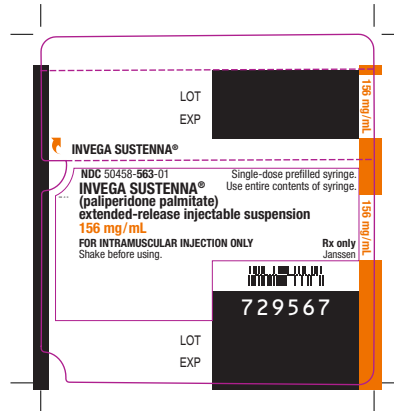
LOT
EXP

156 mg/mL

INVEGA SUSTENNA®

NDC 50458-563-01
INVEGA SUSTENNA®
(paliperidone palmitate)
extended-release injectable suspension
156 mg/mL
FOR INTRAMUSCULAR INJECTION ONLY
Shake before using.

Single-dose prefilled syringe.
Use entire contents of syringe.

Rx only
Janssen

156 mg/mL

729567

LOT
EXP